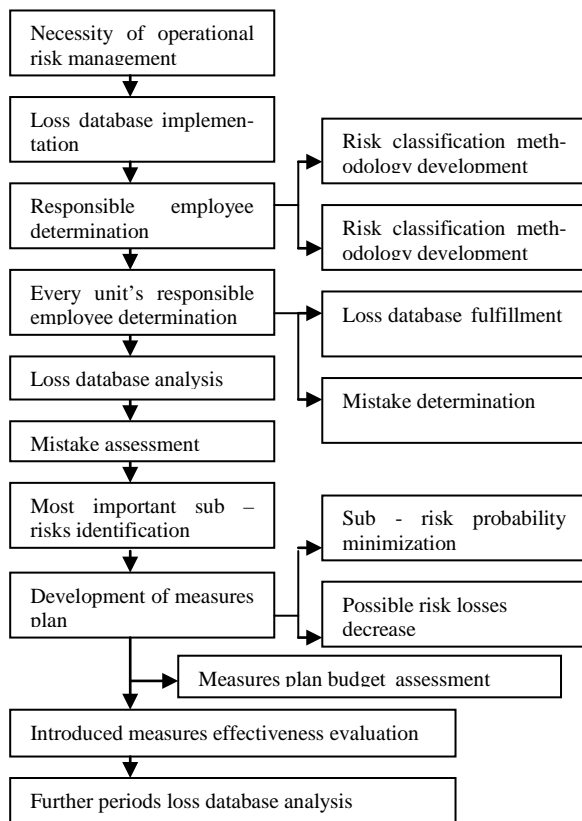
Necessity of operational risk management

Loss database implementation

Responsible employee determination

Risk classification methodology development

Risk classification methodology development

Every unit's responsible employee determination

Loss database fulfillment

Loss database analysis

Mistake determination

Mistake assessment

Most important sub – risks identification

Sub - risk probability minimization

Development of measures plan

Possible risk losses decrease

Measures plan budget assessment

Introduced measures effectiveness evaluation

Further periods loss database analysis